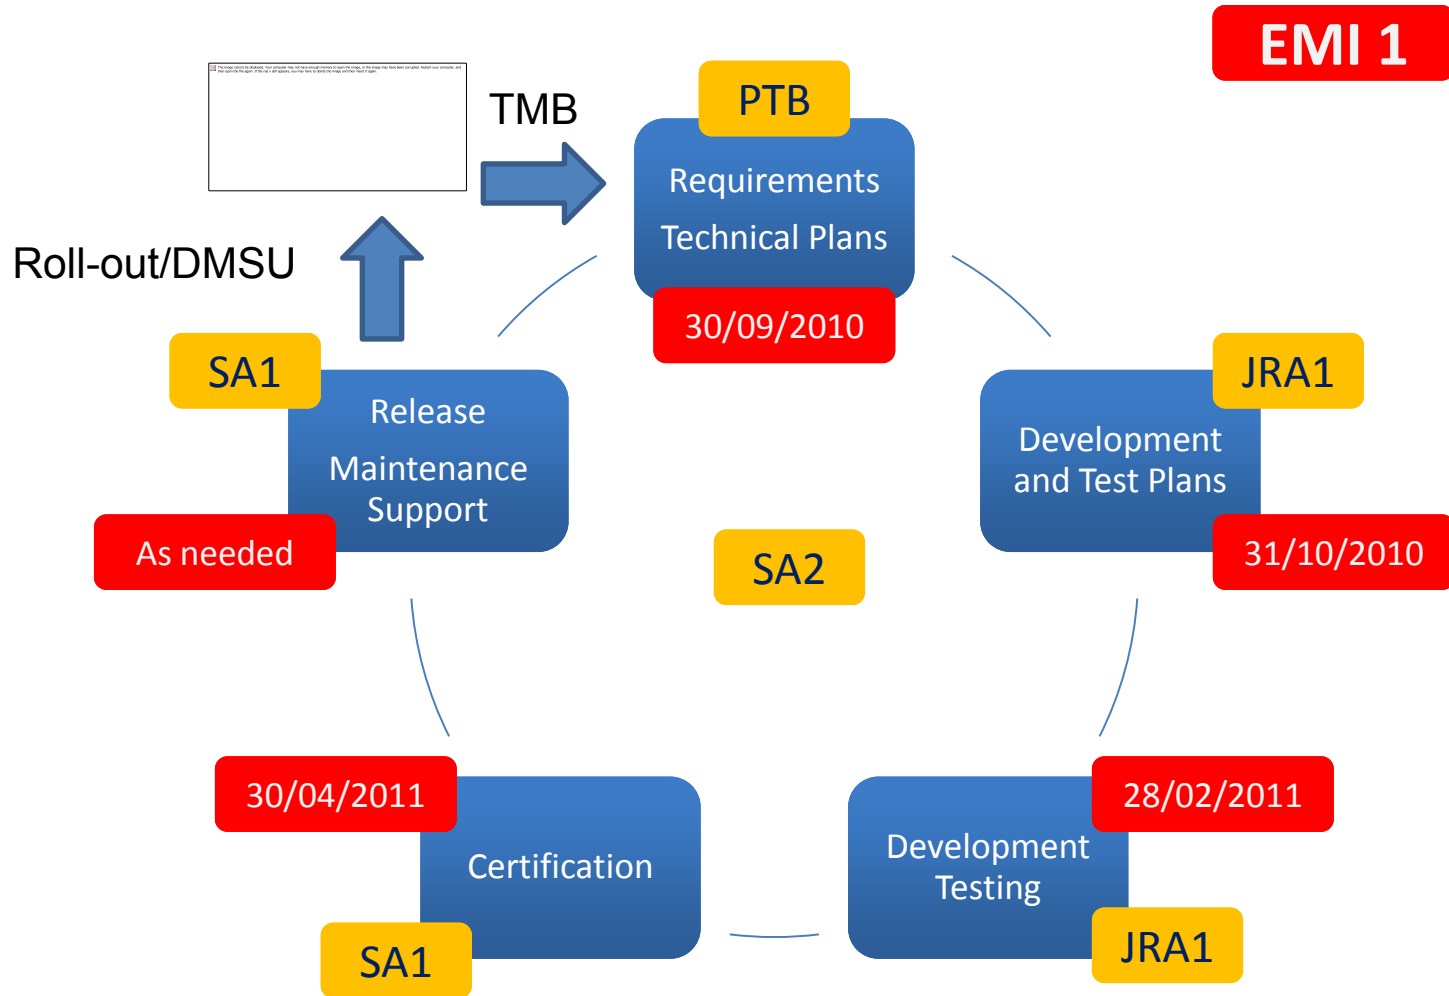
EMI 1

The image cannot be displayed. Your computer may not have enough memory to open the image, or the image may have been corrupted. Restart your computer, and then open the file again. If the red x still appears, you may have to delete the image and then insert it again.

TMB

PTB

Requirements

Technical Plans

30/09/2010

Roll-out/DMSU

SA1

Release

Maintenance

Support

As needed

JRA1

Development and Test Plans

31/10/2010

SA2

30/04/2011

Certification

SA1

28/02/2011

Development Testing

JRA1